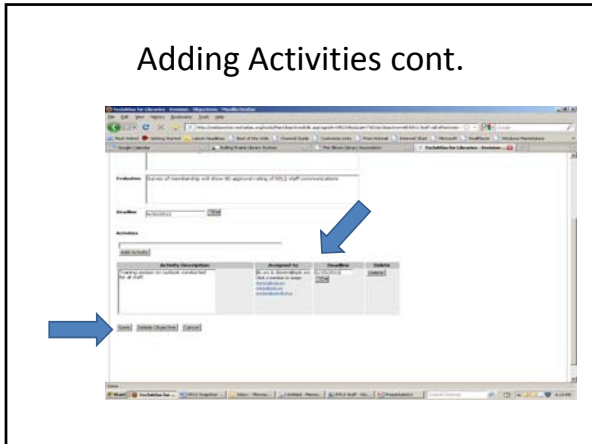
Adding Activities cont.

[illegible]

Evaluation Survey of membership will show 90 approval rating of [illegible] staff communications

Deadline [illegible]

Activities

Add Activity

| Activity Description | Assigned to | Deadline | Delete |
|---|---|---|---|
| Training session on outlook conducted for all staff | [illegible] | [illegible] | Delete |

Save Delete Objective Cancel

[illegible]